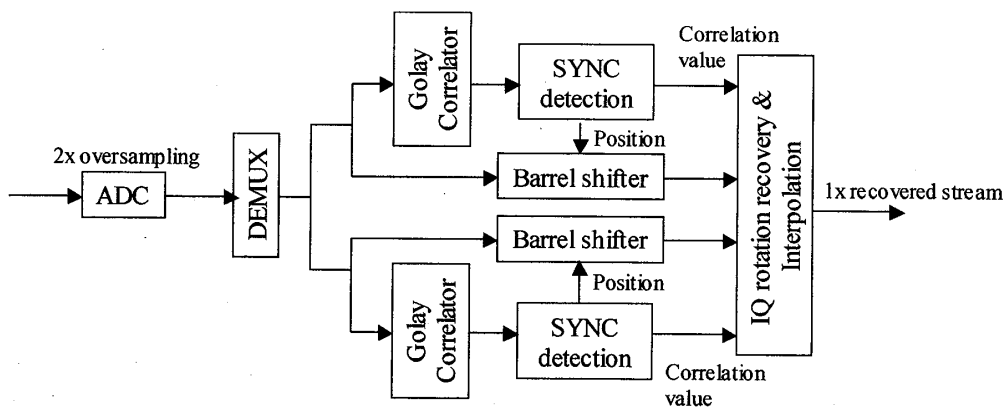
2x oversampling

ADC

DEMUX

Golay Correlator

SYNC detection

Correlation value

Position

Barrel shifter

Barrel shifter

Position

Golay Correlator

SYNC detection

Correlation value

IQ rotation recovery & Interpolation

1x recovered stream